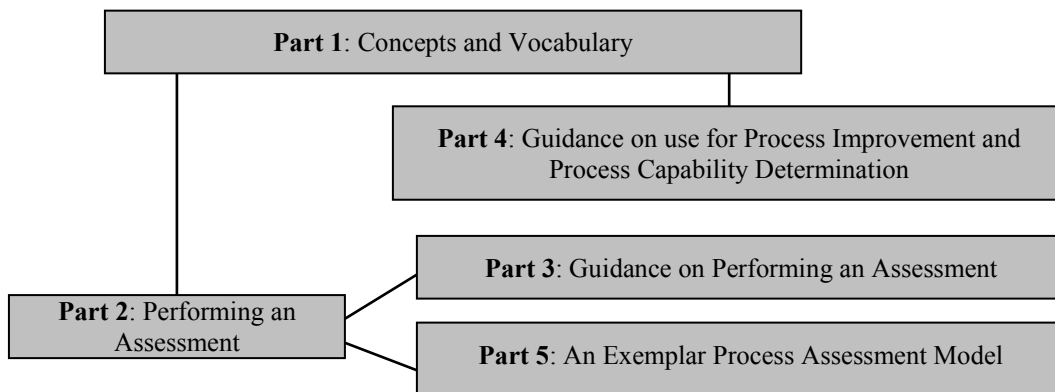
**Part 1**: Concepts and Vocabulary

**Part 4**: Guidance on use for Process Improvement and Process Capability Determination

**Part 3**: Guidance on Performing an Assessment

**Part 2**: Performing an Assessment

**Part 5**: An Exemplar Process Assessment Model